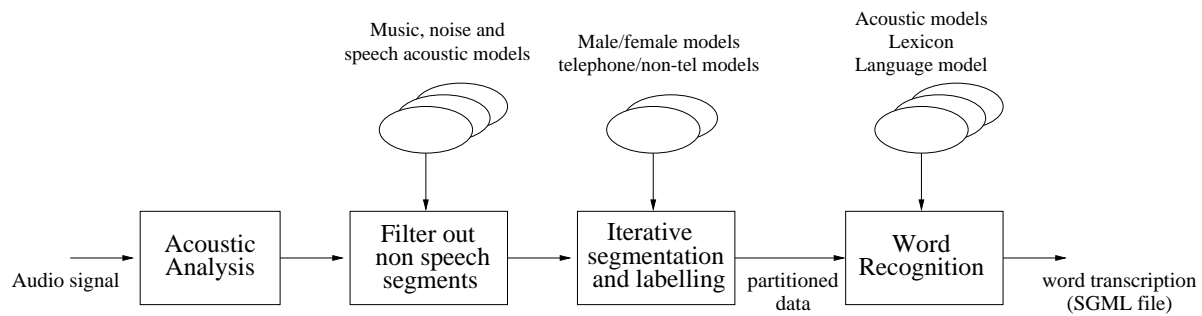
Music, noise and speech acoustic models

Male/female models telephone/non-tel models

Acoustic models
Lexicon
Language model

Audio signal

Acoustic Analysis

Filter out non speech segments

Iterative segmentation and labelling

partitioned data

Word Recognition

word transcription (SGML file)